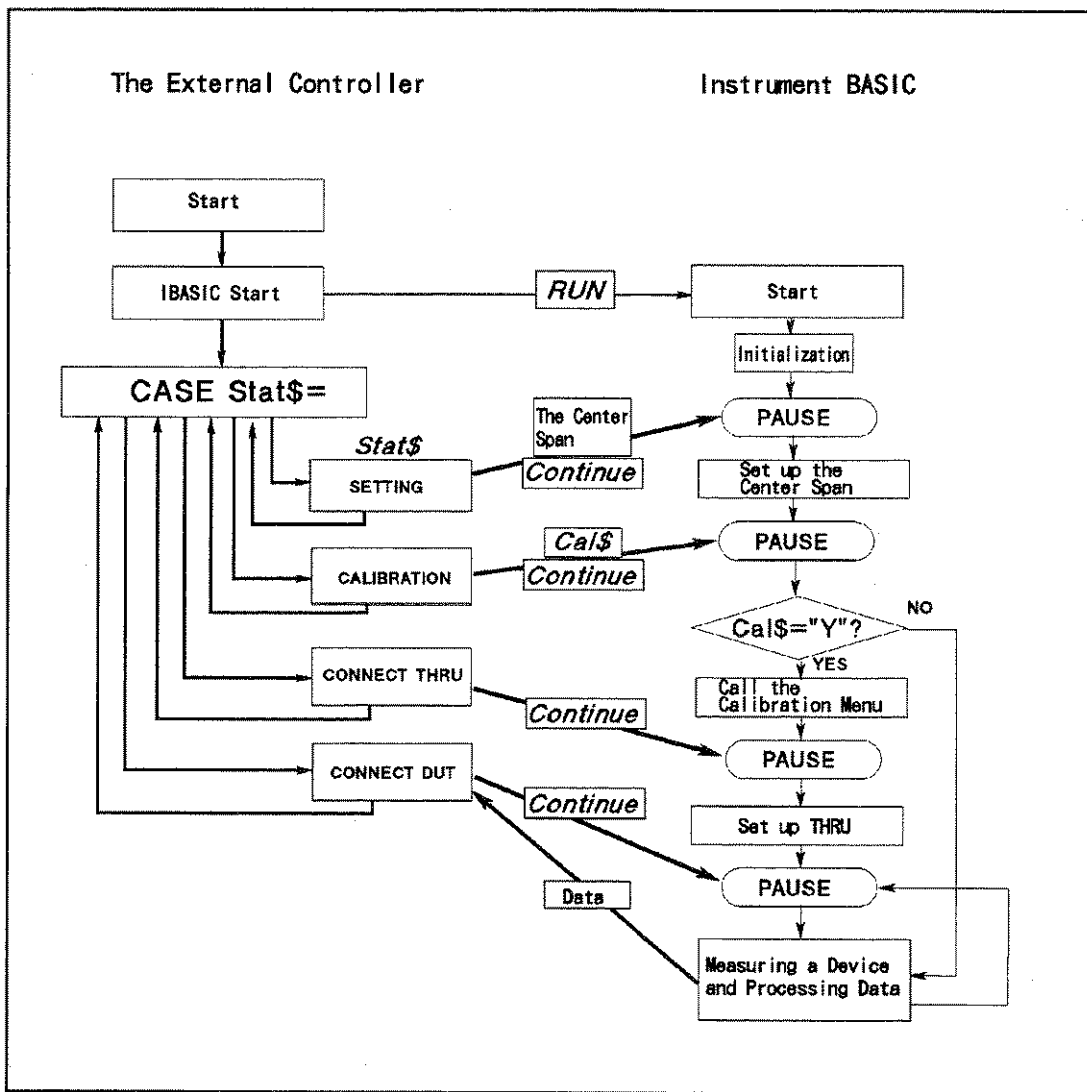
The External Controller

Instrument BASIC

Start

IBASIC Start

RUN

Start

Initialization

CASE Stat$=

The Center Span

PAUSE

Stat$

SETTING

Continue

Set up the Center Span

Cal$

PAUSE

CALIBRATION

Continue

NO

Cal$="Y"?

YES

Call the Calibration Menu

CONNECT THRU

Continue

PAUSE

CONNECT DUT

Continue

Set up THRU

PAUSE

Data

Measuring a Device and Processing Data